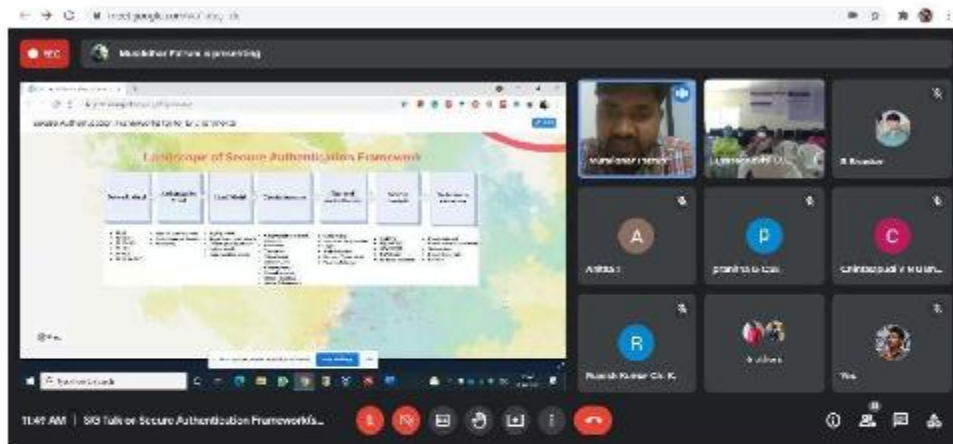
meet.google.com/

REC

Muralidhar Pathuri is presenting

Landscape of Secure Authentication Framework

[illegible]

A

P

C

Anitha

pravina

R

Rajesh Kumar Ch. K.

You

11:49 AM | SIG Talk on Secure Authentication Frameworks...